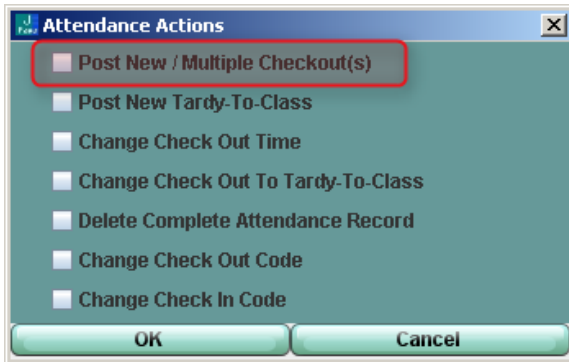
Attendance Actions

Post New / Multiple Checkout(s)

Post New Tardy-To-Class

Change Check Out Time

Change Check Out To Tardy-To-Class

Delete Complete Attendance Record

Change Check Out Code

Change Check In Code

OK

Cancel